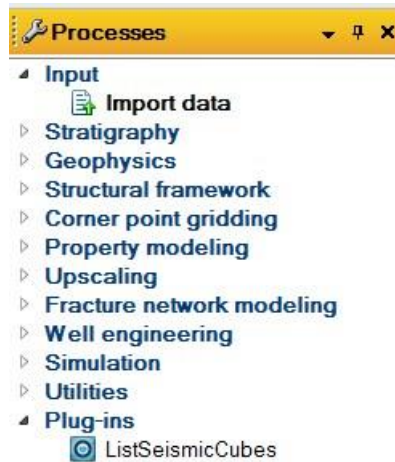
Processes

Input
Import data
Stratigraphy
Geophysics
Structural framework
Corner point gridding
Property modeling
Upscaling
Fracture network modeling
Well engineering
Simulation
Utilities
Plug-ins
ListSeismicCubes